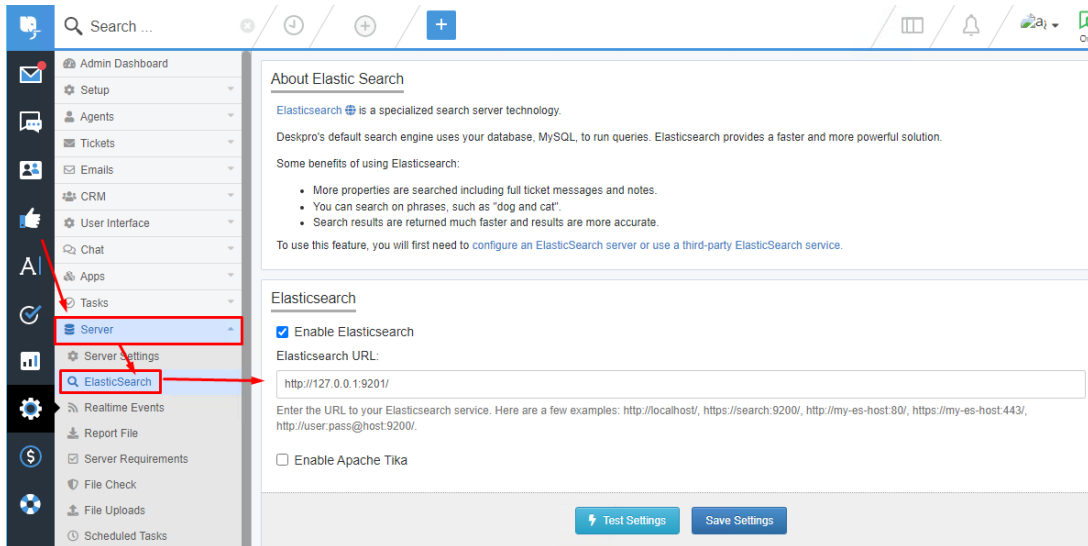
Search ...

+

Admin Dashboard
Setup
Agents
Tickets
Emails
CRM
User Interface
Chat
Apps
Tasks
Server
Server Settings
ElasticSearch
Realtime Events
Report File
Server Requirements
File Check
File Uploads
Scheduled Tasks

About Elastic Search

Elasticsearch is a specialized search server technology.

Deskpro's default search engine uses your database, MySQL, to run queries. Elasticsearch provides a faster and more powerful solution.

Some benefits of using Elasticsearch:

- More properties are searched including full ticket messages and notes.
- You can search on phrases, such as "dog and cat".
- Search results are returned much faster and results are more accurate.

To use this feature, you will first need to configure an ElasticSearch server or use a third-party ElasticSearch service.

Elasticsearch

Enable Elasticsearch

Elasticsearch URL:

http://127.0.0.1:9201/

Enter the URL to your Elasticsearch service. Here are a few examples: http://localhost/, https://search:9200/, http://my-es-host:80/, https://my-es-host:443/, http://user:pass@host:9200/.

Enable Apache Tika

Test Settings
Save Settings